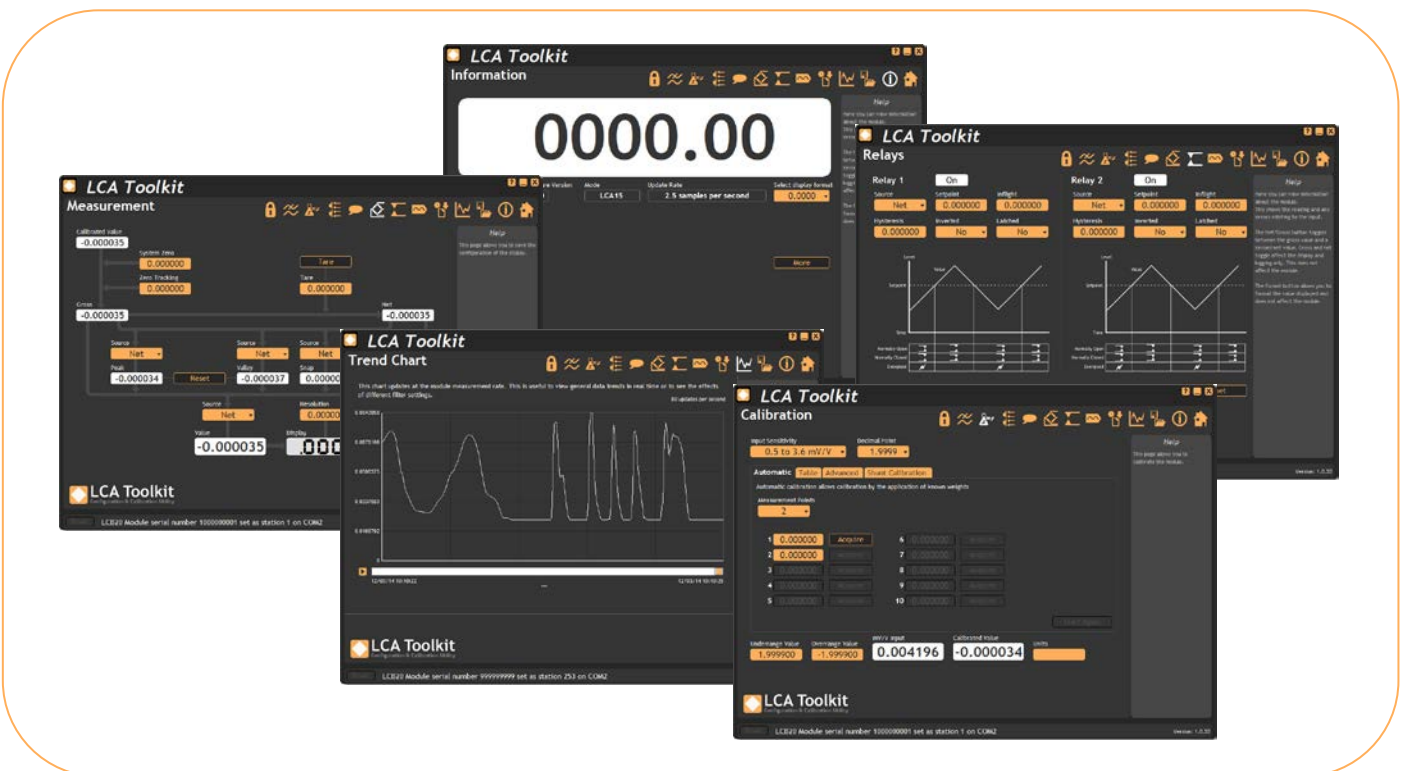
LCA Toolkit
Information
0000.00
Help
Mode
LCA15
Update Rate
2.5 samples per second
Select display format
0.0000
More

LCA Toolkit
Relays
Relay 1 On
Source
Net
Setpoint
0.000000
Inflight
0.000000
Hysteresis
0.000000
Inverted
No
Latched
No
Relay 2 On
Source
Net
Setpoint
0.000000
Inflight
0.000000
Hysteresis
0.000000
Inverted
No
Latched
No
Help
Version: 1.0.30

LCA Toolkit
Measurement
Calibrated Value
-0.000035
System Zero
0.000000
Zero Tracking
0.000000
Tare
Tare
0.000000
Gross
-0.000035
Net
-0.000035
Source
Net
Peak
-0.000034
Reset
Source
Net
Valley
-0.000037
Source
Net
Snap
0.00000
Source
Net
Resolution
0.0000
Value
-0.000035
Display
.000
Help
This page allows you to see the configuration of the display.
LCA Toolkit
LCB20 Module serial number 1000000001 set as station 1 on COM2

LCA Toolkit
Trend Chart
This chart updates at the module measurement rate. This is useful to view general data trends in real time or to see the effects of different filter settings.
LCA Toolkit
LCB20 Module serial number 999999999 set as station 253 on COM2

LCA Toolkit
Calibration
Input Sensitivity
0.5 to 3.6 mV/V
Decimal Point
1.9999
Automatic Table Advanced Shunt Calibration
Automatic calibration allows calibration by the application of known weights
Measurement Points
2
1 0.000000 Acquire
2 0.000000
3
4
5
6
7
8
9
10
Underrange Value
1.999900
Overrange Value
-1.999900
mV/V Input
0.004196
Calibrated Value
-0.000034
Units
Help
This page allows you to calibrate the module.
LCA Toolkit
LCB20 Module serial number 1000000001 set as station 1 on COM2
Version: 1.0.30